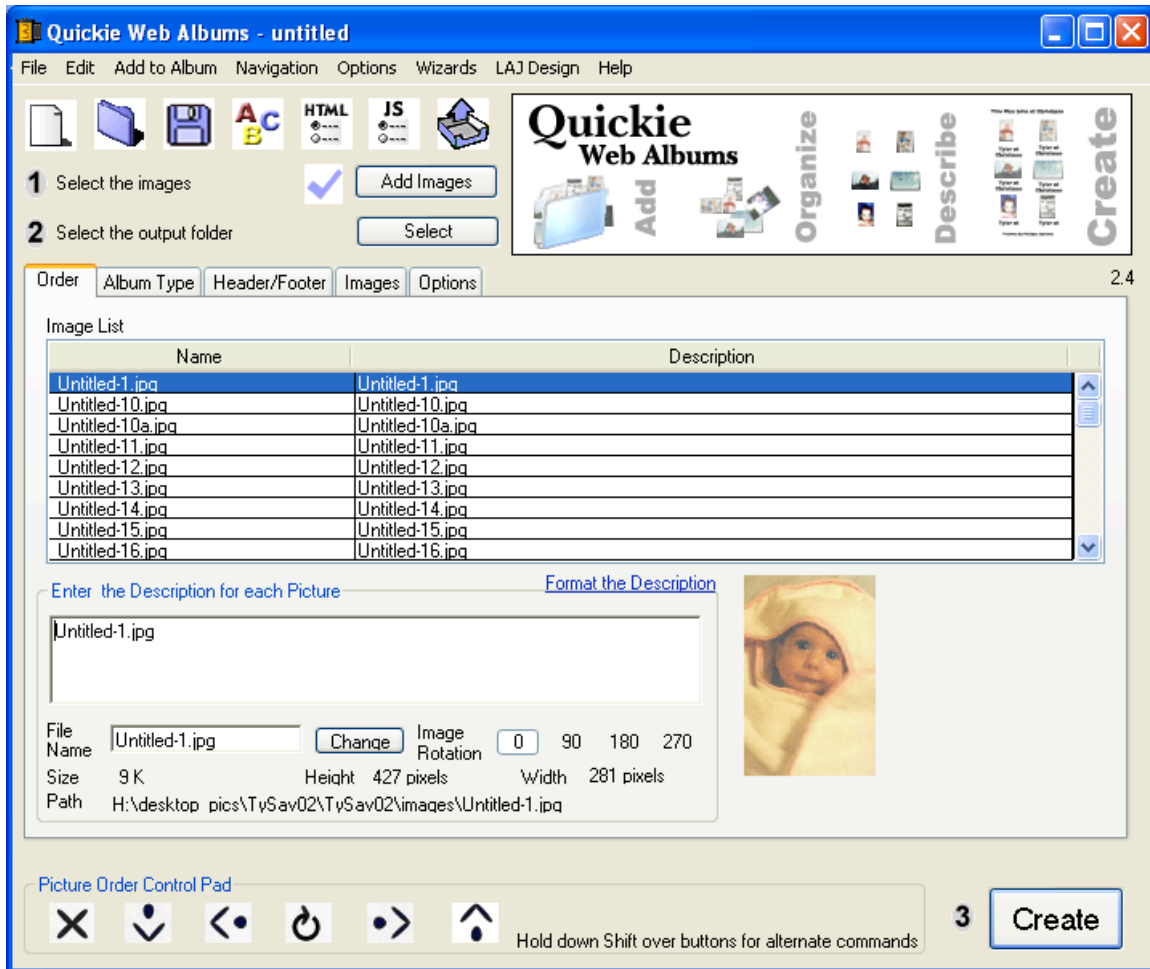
Quickie Web Albums - untitled

File Edit Add to Album Navigation Options Wizards LAJ Design Help

HTML JS

1 Select the images

Add Images

2 Select the output folder

Select

Quickie Web Albums Add Organize Describe Create

Order | Album Type | Header/Footer | Images | Options

2.4

Image List

| Name | Description |
|---|---|
| Untitled-1.jpg | Untitled-1.jpg |
| Untitled-10.jpg | Untitled-10.jpg |
| Untitled-10a.jpg | Untitled-10a.jpg |
| Untitled-11.jpg | Untitled-11.jpg |
| Untitled-12.jpg | Untitled-12.jpg |
| Untitled-13.jpg | Untitled-13.jpg |
| Untitled-14.jpg | Untitled-14.jpg |
| Untitled-15.jpg | Untitled-15.jpg |
| Untitled-16.jpg | Untitled-16.jpg |

Enter the Description for each Picture

Format the Description

Untitled-1.jpg

File Name Untitled-1.jpg Change Image Rotation 0 90 180 270

Size 9 K Height 427 pixels Width 281 pixels

Path H:\desktop pics\TySav02\TySav02\images\Untitled-1.jpg

Picture Order Control Pad

Hold down Shift over buttons for alternate commands

3 Create